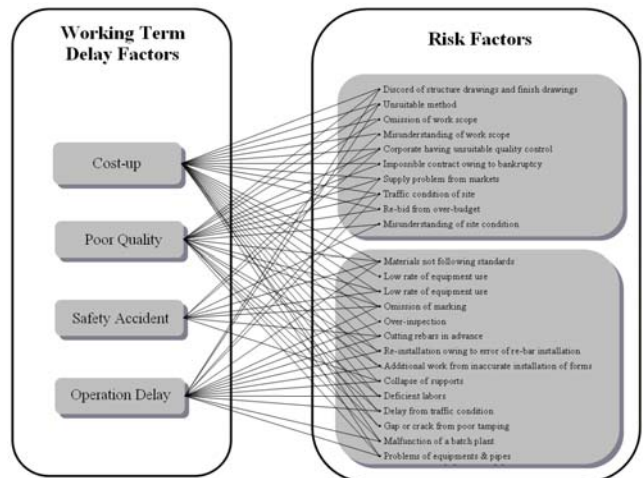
Working Term Delay Factors

Cost-up

Poor Quality

Safety Accident

Operation Delay

Risk Factors

Discord of structure drawings and finish drawings
Unsuitable method
Omission of work scope
Misunderstanding of work scope
Corporate having unsuitable quality control
Impossible contract owing to bankruptcy
Supply problem from markets
Traffic condition of site
Re-bid from over-budget
Misunderstanding of site condition

Materials not following standards
Low rate of equipment use
Low rate of equipment use
Omission of marking
Over-inspection
Cutting rebars in advance
Re-installation owing to error of re-bar installation
Additional work from inaccurate installation of forms
Collapse of supports
Deficient labors
Delay from traffic condition
Gap or crack from poor tamping
Malfunction of a batch plant
Problems of equipments & pipes